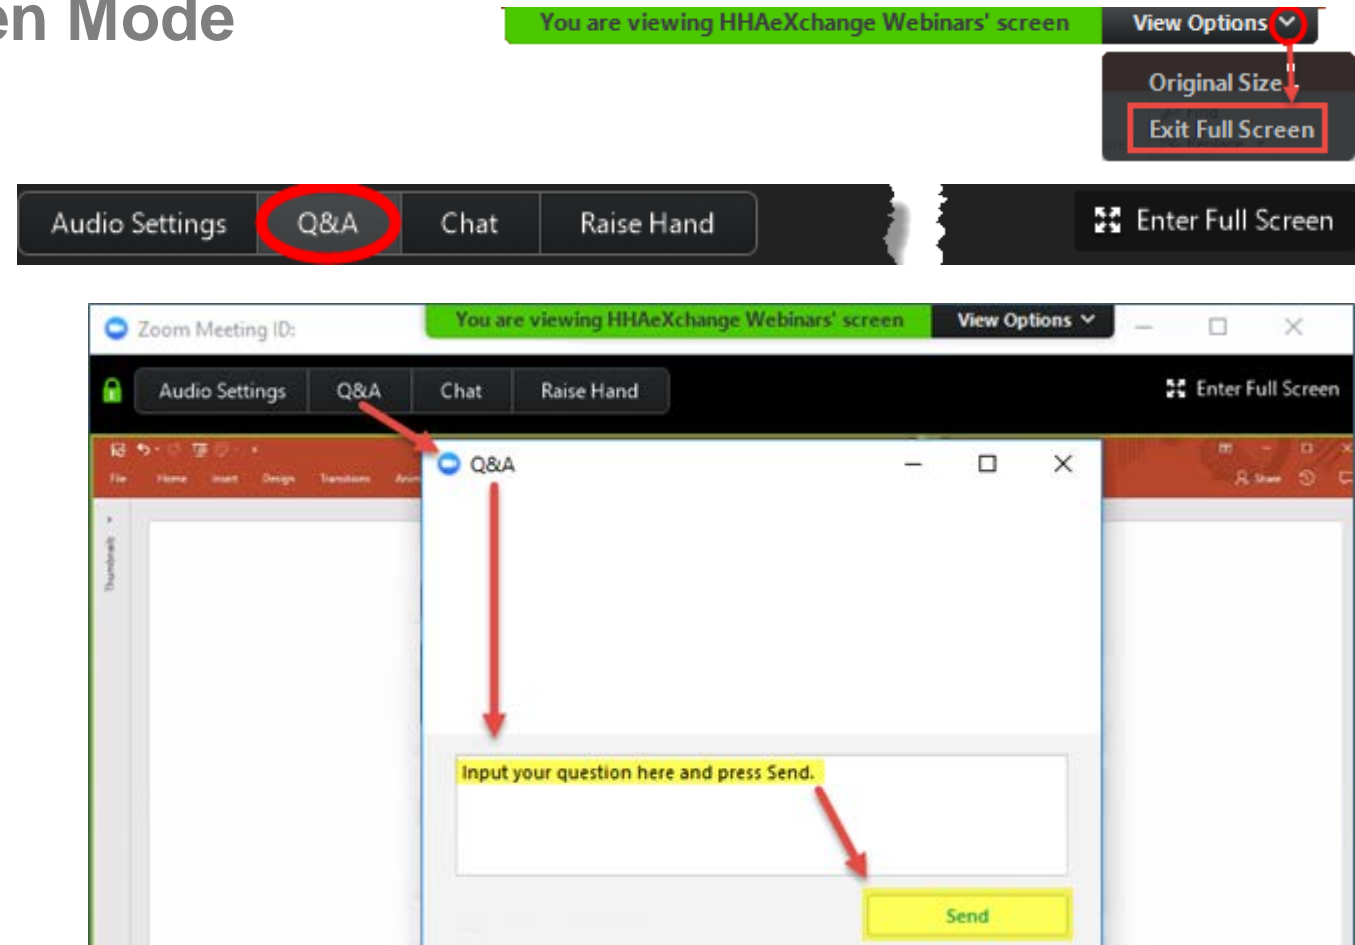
en Mode

You are viewing HHAeXchange Webinars' screen View Options

Original Size
Exit Full Screen

Audio Settings Q&A Chat Raise Hand

Enter Full Screen

Zoom Meeting ID:
You are viewing HHAeXchange Webinars' screen View Options

Audio Settings Q&A Chat Raise Hand
Enter Full Screen

File Home Insert Design Transitions

Q&A

Input your question here and press Send.

Send